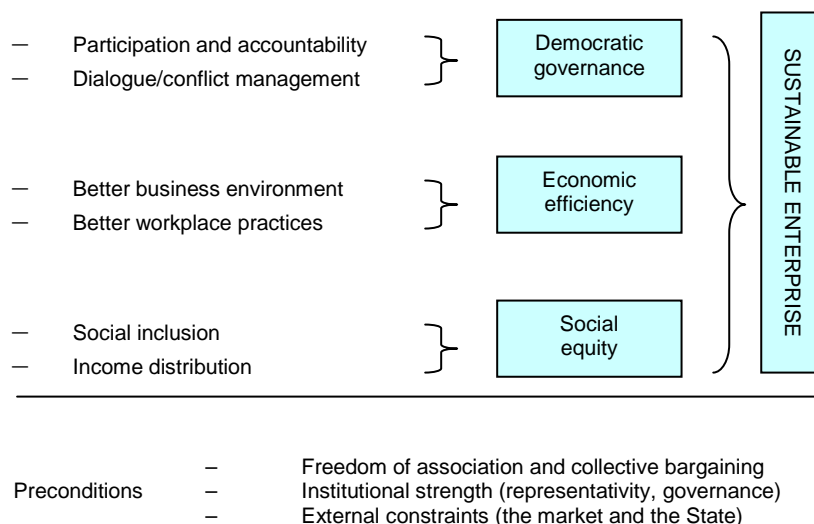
– Participation and accountability
– Dialogue/conflict management

Democratic governance

– Better business environment
– Better workplace practices

Economic efficiency

– Social inclusion
– Income distribution

Social equity

SUSTAINABLE ENTERPRISE

Preconditions
– Freedom of association and collective bargaining
– Institutional strength (representativity, governance)
– External constraints (the market and the State)